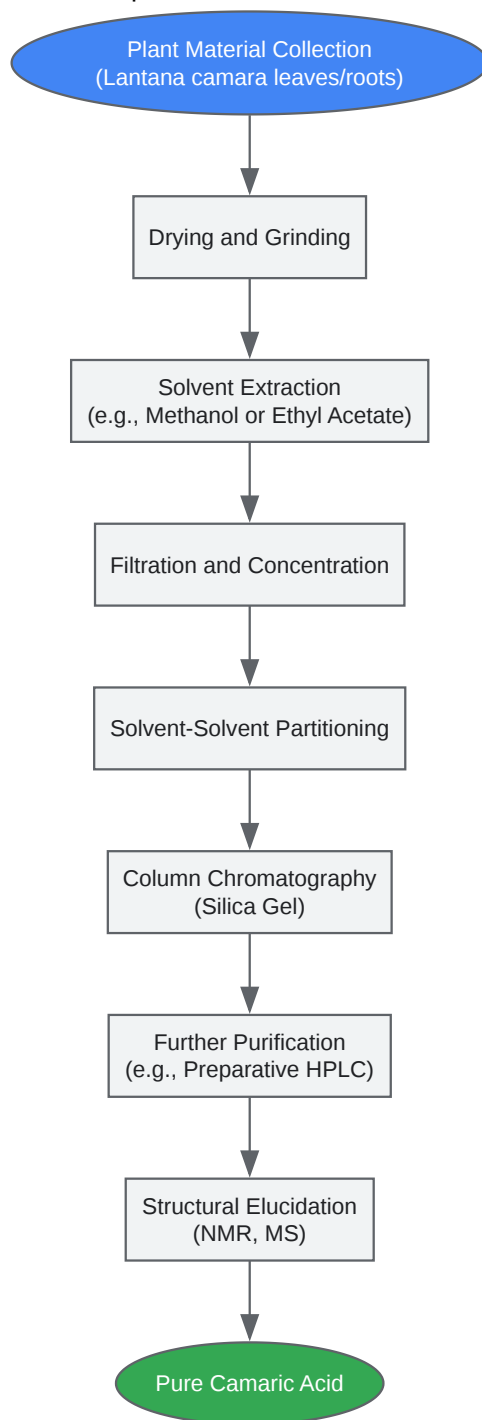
Plant Material Collection
(Lantana camara leaves/roots)

Drying and Grinding

Solvent Extraction
(e.g., Methanol or Ethyl Acetate)

Filtration and Concentration

Solvent-Solvent Partitioning

Column Chromatography
(Silica Gel)

Further Purification
(e.g., Preparative HPLC)

Structural Elucidation
(NMR, MS)

Pure Camaric Acid